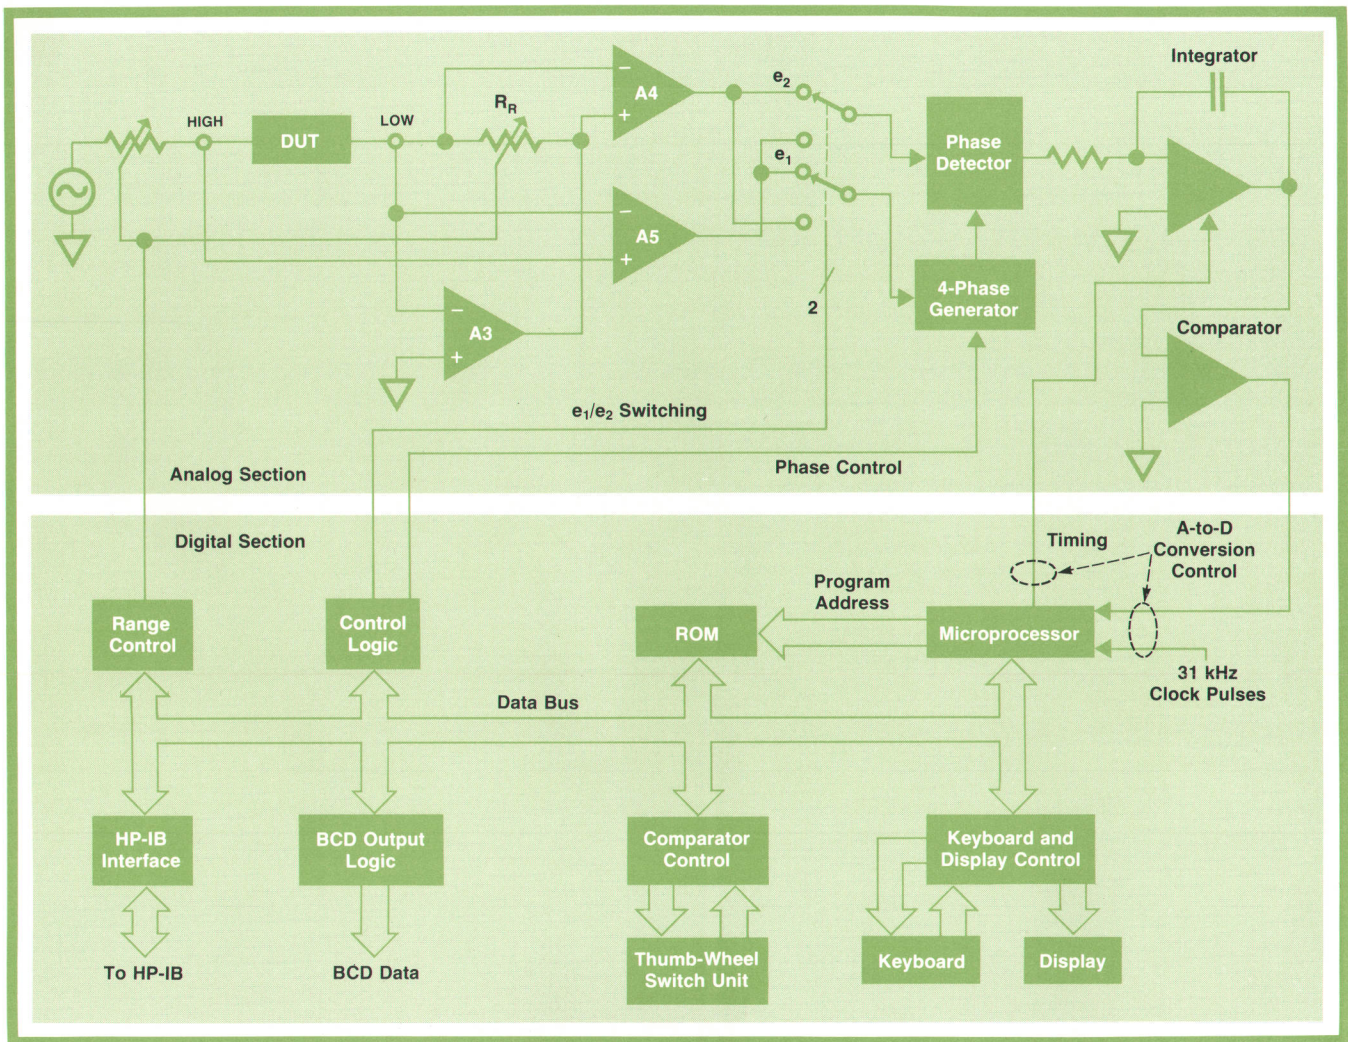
Integrator

HIGH

DUT

LOW

$R_R$

A4

$e_2$

$e_1$

Phase Detector

A5

4-Phase Generator

2

A3

Comparator

$e_1/e_2$ Switching

Analog Section

Phase Control

Digital Section

Timing

A-to-D Conversion Control

Program Address

Range Control

Control Logic

ROM

Microprocessor

31 kHz Clock Pulses

Data Bus

HP-IB Interface

BCD Output Logic

Comparator Control

Keyboard and Display Control

To HP-IB

BCD Data

Thumb-Wheel Switch Unit

Keyboard

Display